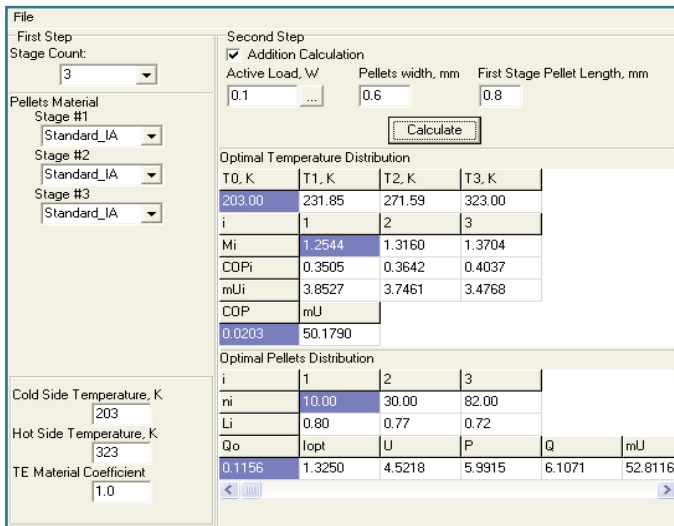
File

First Step
Stage Count:
3

Pellets Material
Stage #1
Standard_IA
Stage #2
Standard_IA
Stage #3
Standard_IA

Cold Side Temperature, K
203
Hot Side Temperature, K
323
TE Material Coefficient
1.0

Second Step
☑ Addition Calculation
Active Load, W
0.1 ...
Pellets width, mm
0.6
First Stage Pellet Length, mm
0.8

Calculate

Optimal Temperature Distribution

| T0, K | T1, K | T2, K | T3, K |
|---|---|---|---|
| 203.00 | 231.85 | 271.59 | 323.00 |
| i | 1 | 2 | 3 |
| Mi | 1.2544 | 1.3160 | 1.3704 |
| COPi | 0.3505 | 0.3642 | 0.4037 |
| mUi | 3.8527 | 3.7461 | 3.4768 |
| COP | mU | | |
| 0.0203 | 50.1790 | | |

Optimal Pellets Distribution

| i | 1 | 2 | 3 | | |
|---|---|---|---|---|---|
| ni | 10.00 | 30.00 | 82.00 | | |
| Li | 0.80 | 0.77 | 0.72 | | |
| Qo | Iopt | U | P | Q | mU |
| 0.1156 | 1.3250 | 4.5218 | 5.9915 | 6.1071 | 52.8116 |